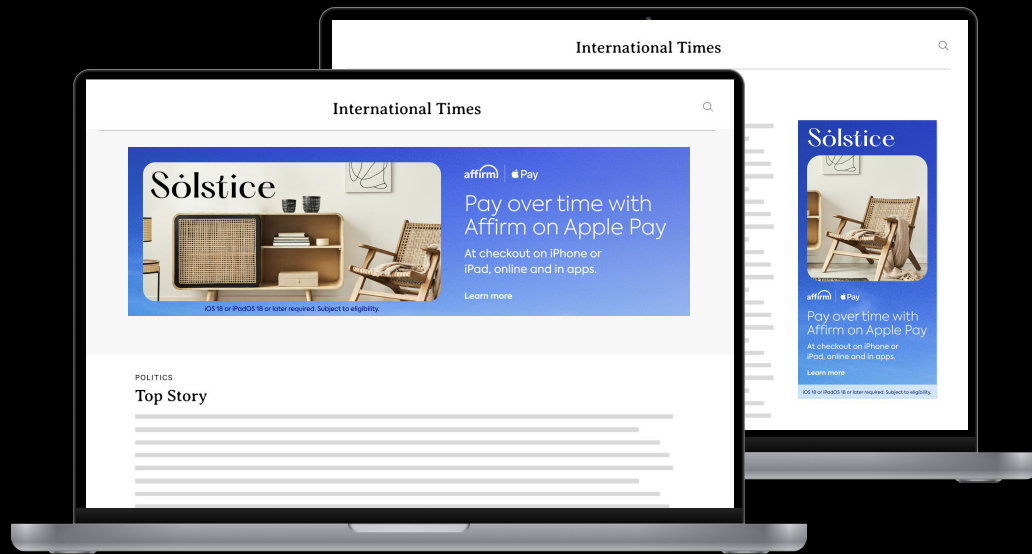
International Times

Sòlstice

affirm | Pay

Pay over time with Affirm on Apple Pay

At checkout on iPhone or iPad, online and in apps.

Learn more

iOS 18 or iPadOS 18 or later required. Subject to eligibility.

POLITICS

Top Story

International Times

Sòlstice

affirm | Pay

Pay over time with Affirm on Apple Pay

At checkout on iPhone or iPad, online and in apps.

Learn more

iOS 18 or iPadOS 18 or later required. Subject to eligibility.